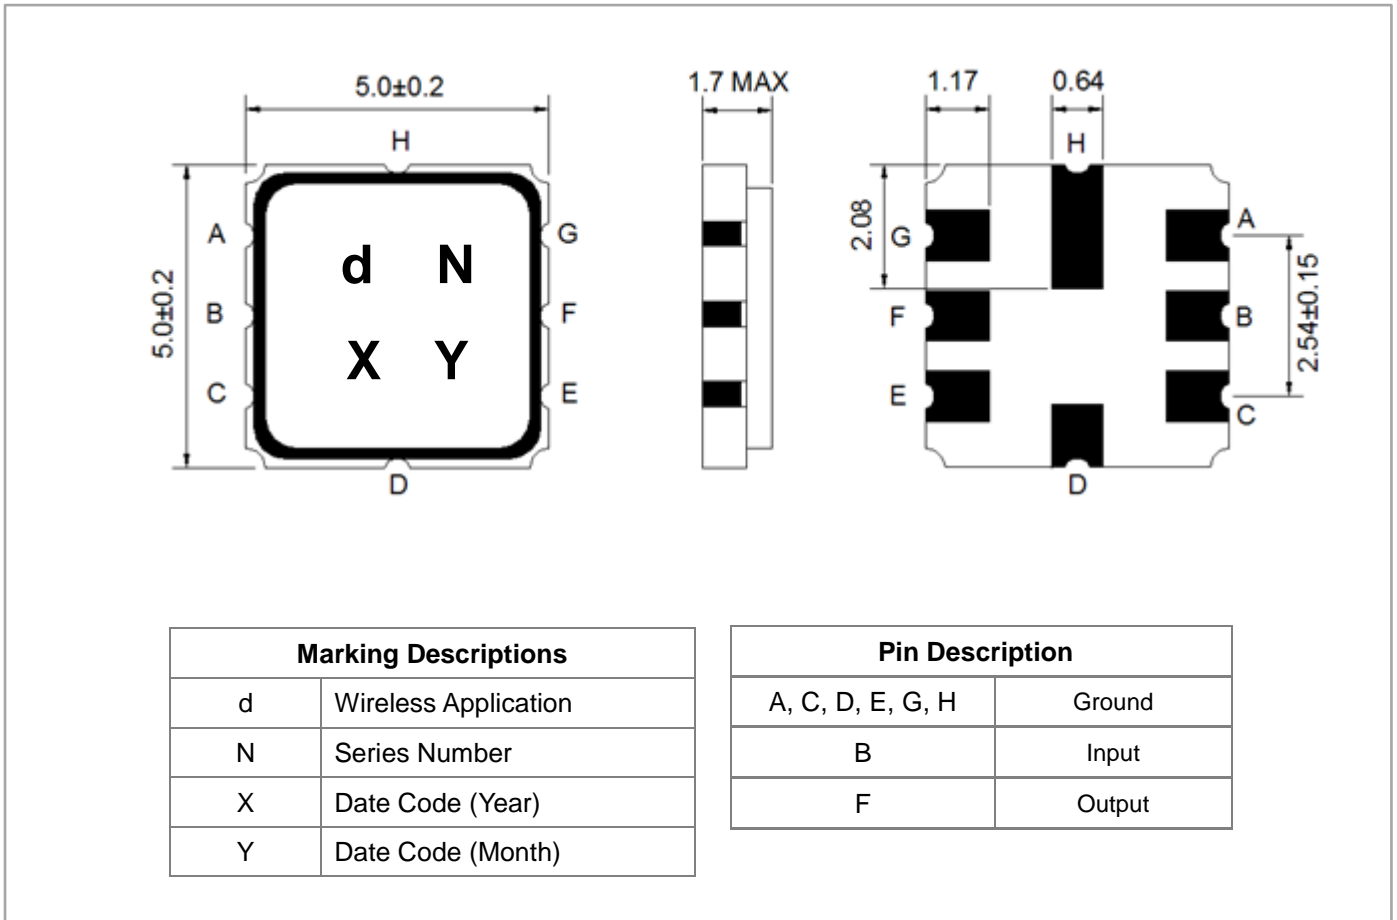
5.0±0.2

H

A B C

G F E

d N

X Y

5.0±0.2

D

1.7 MAX

1.17 0.64

H

2.08

G A

F B

E C

2.54±0.15

D

| Marking Descriptions | |
|---|---|
| d | Wireless Application |
| N | Series Number |
| X | Date Code (Year) |
| Y | Date Code (Month) |

| Pin Description | |
|---|---|
| A, C, D, E, G, H | Ground |
| B | Input |
| F | Output |